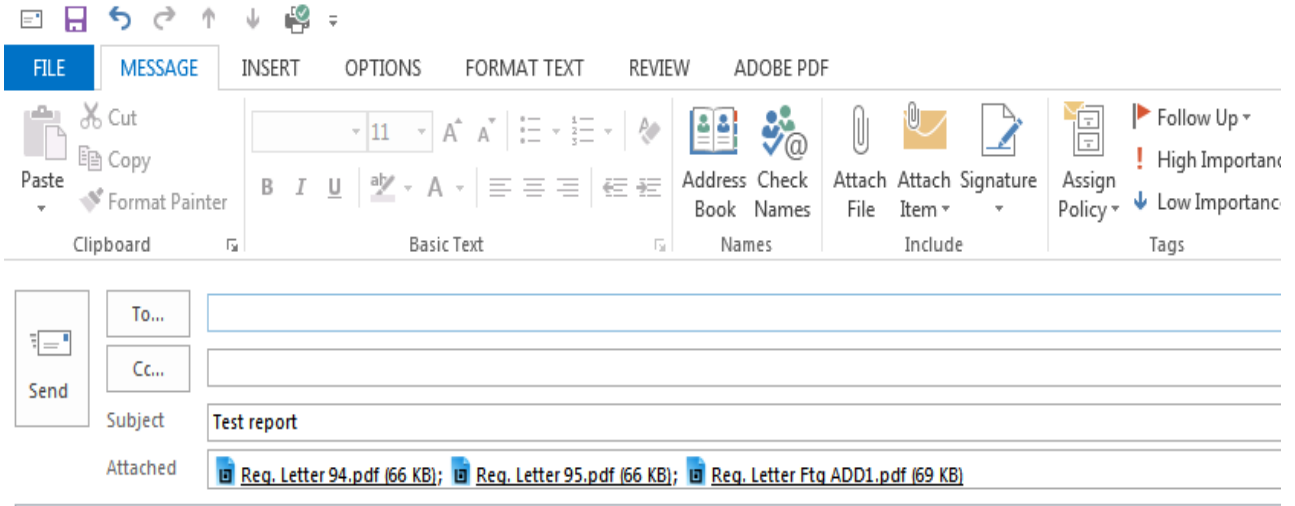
FILE MESSAGE INSERT OPTIONS FORMAT TEXT REVIEW ADOBE PDF

Paste
Cut
Copy
Format Painter
Clipboard

11
B I U
Basic Text

Address Book
Check Names
Names

Attach File
Attach Item
Signature
Include

Assign Policy
Follow Up
High Importanc
Low Importanc
Tags

Send
To...
Cc...
Subject
Test report
Attached
Reg. Letter 94.pdf (66 KB); Reg. Letter 95.pdf (66 KB); Reg. Letter Ftg ADD1.pdf (69 KB)